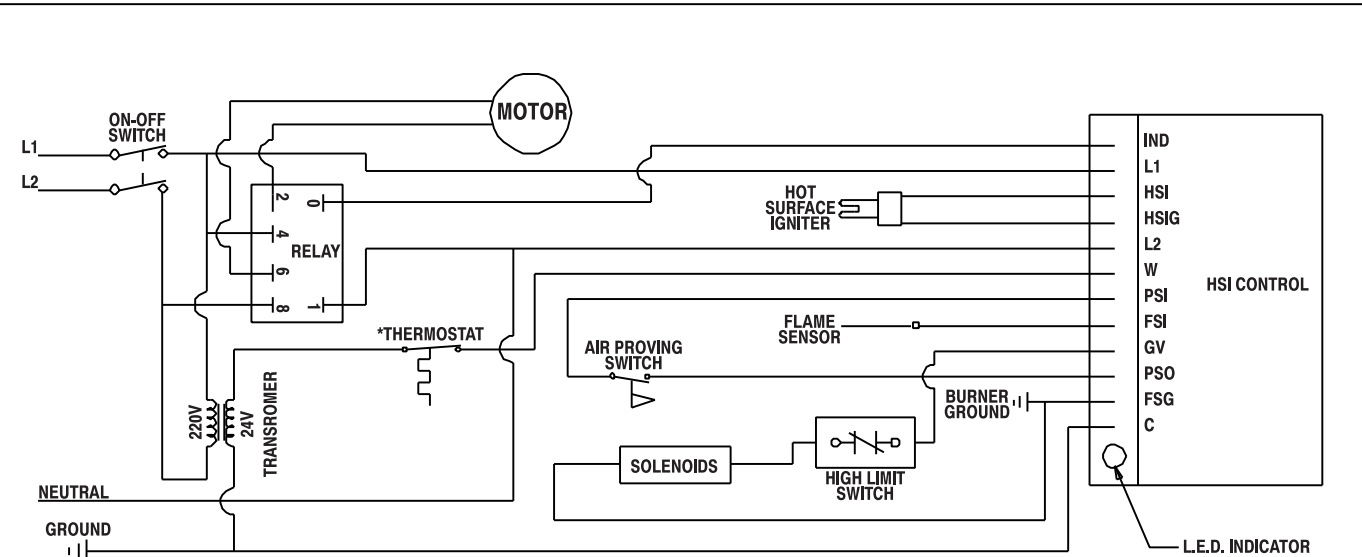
MOTOR

ON-OFF SWITCH

L1

L2

2

0

4

RELAY

6

8

1

HOT SURFACE IGNITER

*THERMOSTAT

220V

24V

TRANSROMER

AIR PROVING SWITCH

FLAME SENSOR

BURNER GROUND

SOLENOIDS

HIGH LIMIT SWITCH

NEUTRAL

GROUND

IND

L1

HSI

HSIG

L2

W

PSI

FSI

GV

PSO

FSG

C

HSI CONTROL

L.E.D. INDICATOR